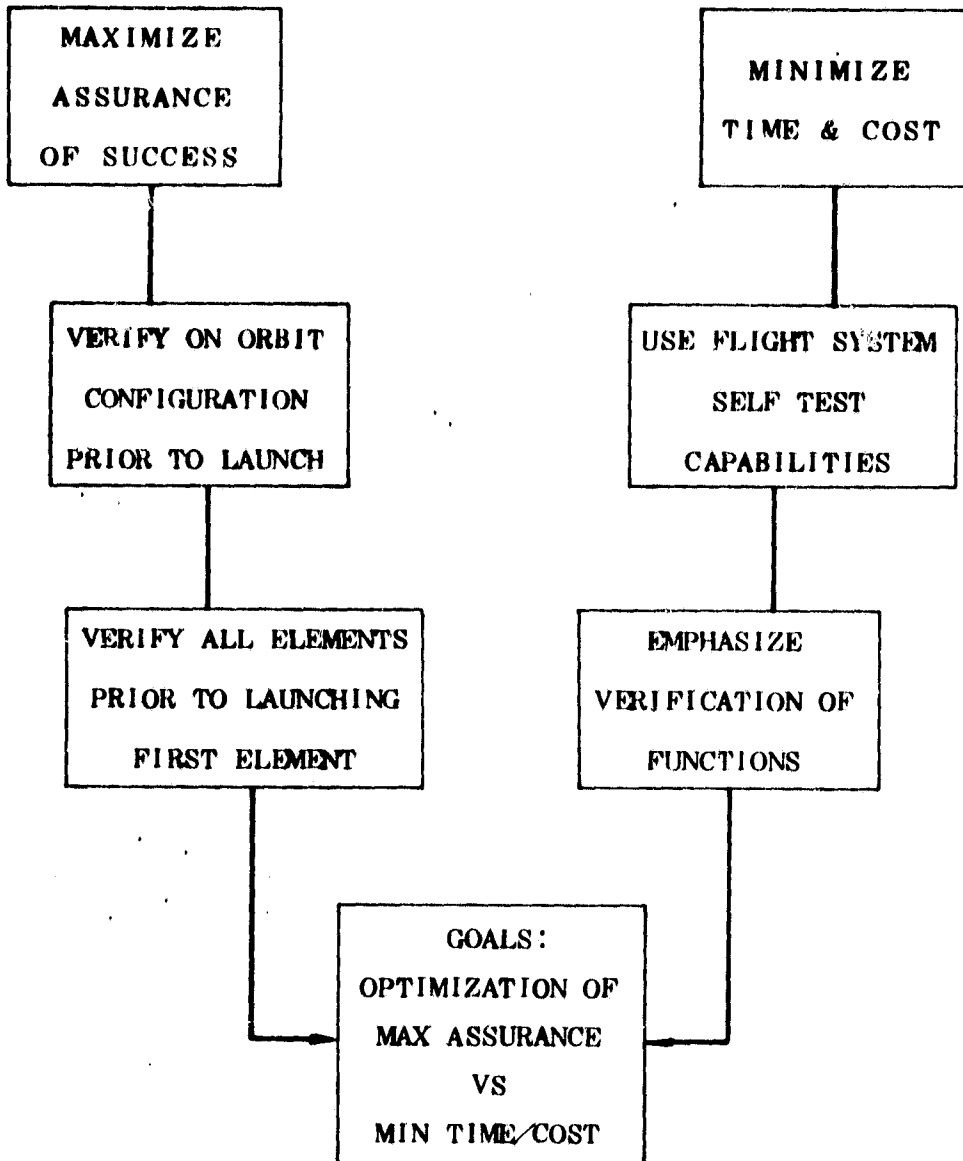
MAXIMIZE ASSURANCE OF SUCCESS

MINIMIZE TIME & COST

VERIFY ON ORBIT CONFIGURATION PRIOR TO LAUNCH

USE FLIGHT SYSTEM SELF TEST CAPABILITIES

VERIFY ALL ELEMENTS PRIOR TO LAUNCHING FIRST ELEMENT

EMPHASIZE VERIFICATION OF FUNCTIONS

GOALS: OPTIMIZATION OF MAX ASSURANCE VS MIN TIME/COST